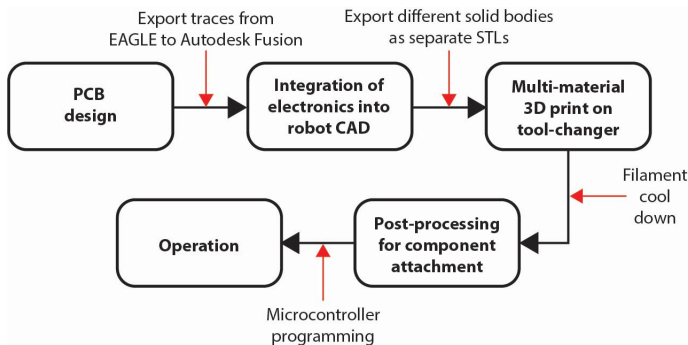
Export traces from EAGLE to Autodesk Fusion

Export different solid bodies as separate STLs

PCB design

Integration of electronics into robot CAD

Multi-material 3D print on tool-changer

Filament cool down

Operation

Post-processing for component attachment

Microcontroller programming